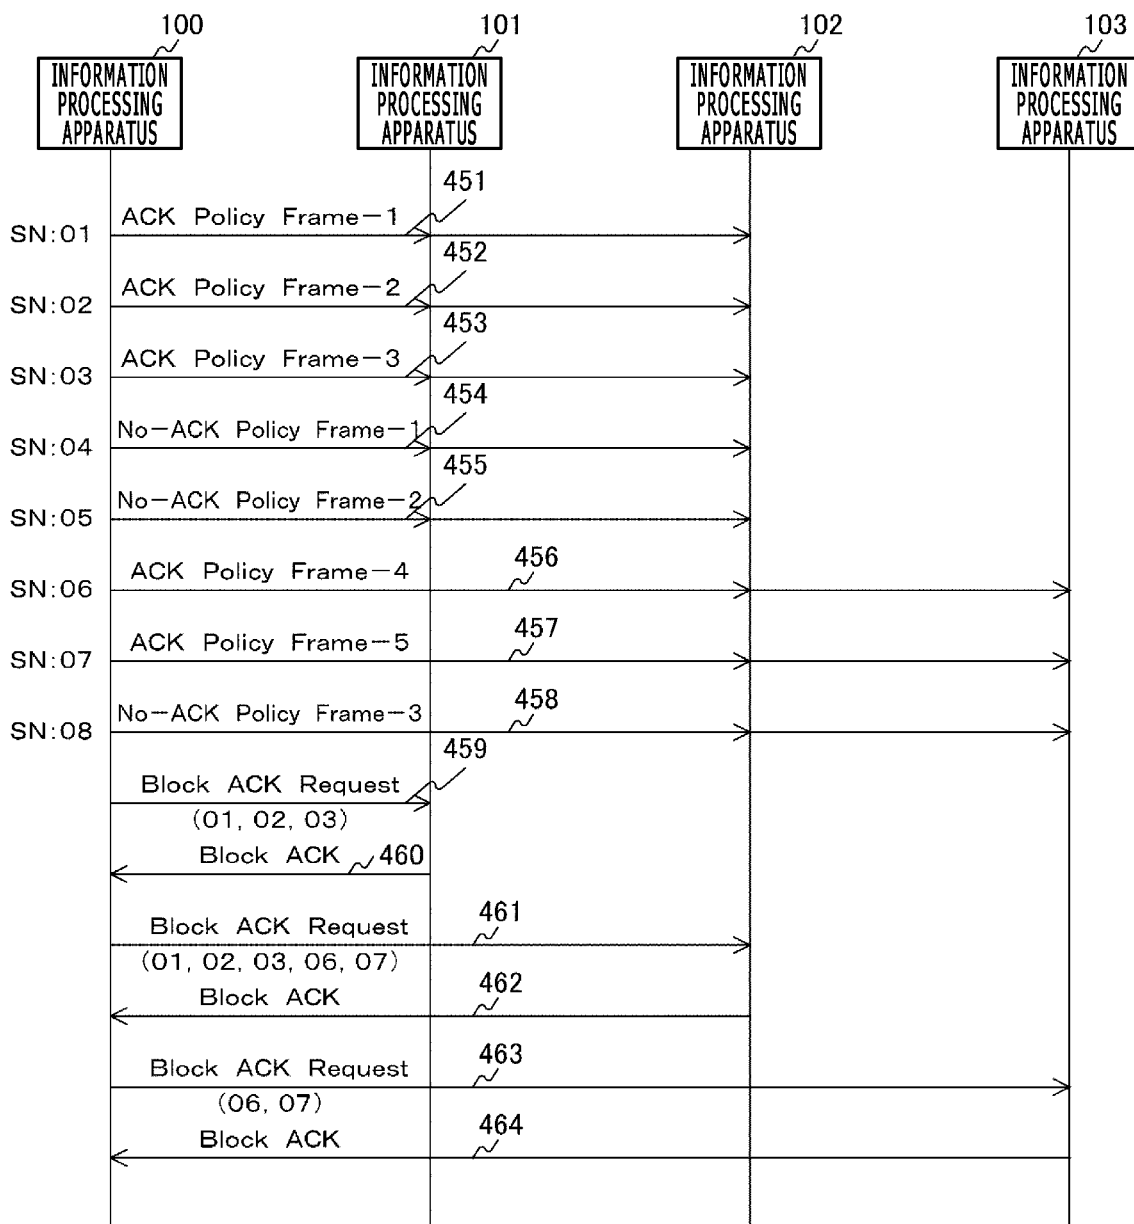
100
INFORMATION PROCESSING APPARATUS

101
INFORMATION PROCESSING APPARATUS

102
INFORMATION PROCESSING APPARATUS

103
INFORMATION PROCESSING APPARATUS

451
SN:01 ACK Policy Frame−1

452
SN:02 ACK Policy Frame−2

453
SN:03 ACK Policy Frame−3

454
SN:04 No−ACK Policy Frame−1

455
SN:05 No−ACK Policy Frame−2

456
SN:06 ACK Policy Frame−4

457
SN:07 ACK Policy Frame−5

458
SN:08 No−ACK Policy Frame−3

459
Block ACK Request (01, 02, 03)

Block ACK 460

461
Block ACK Request (01, 02, 03, 06, 07)

462
Block ACK

463
Block ACK Request (06, 07)

464
Block ACK